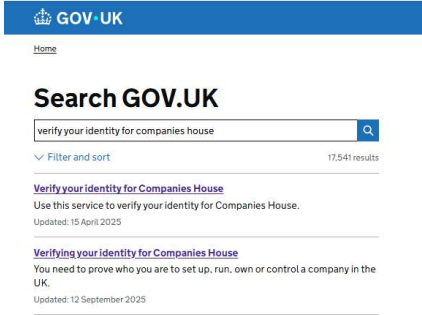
GOV.UK

Home

Search GOV.UK

verify your identity for companies house

Filter and sort

17,541 results

Verify your identity for Companies House

Use this service to verify your identity for Companies House.

Updated: 15 April 2025

Verifying your identity for Companies House

You need to prove who you are to set up, run, own or control a company in the UK.

Updated: 12 September 2025